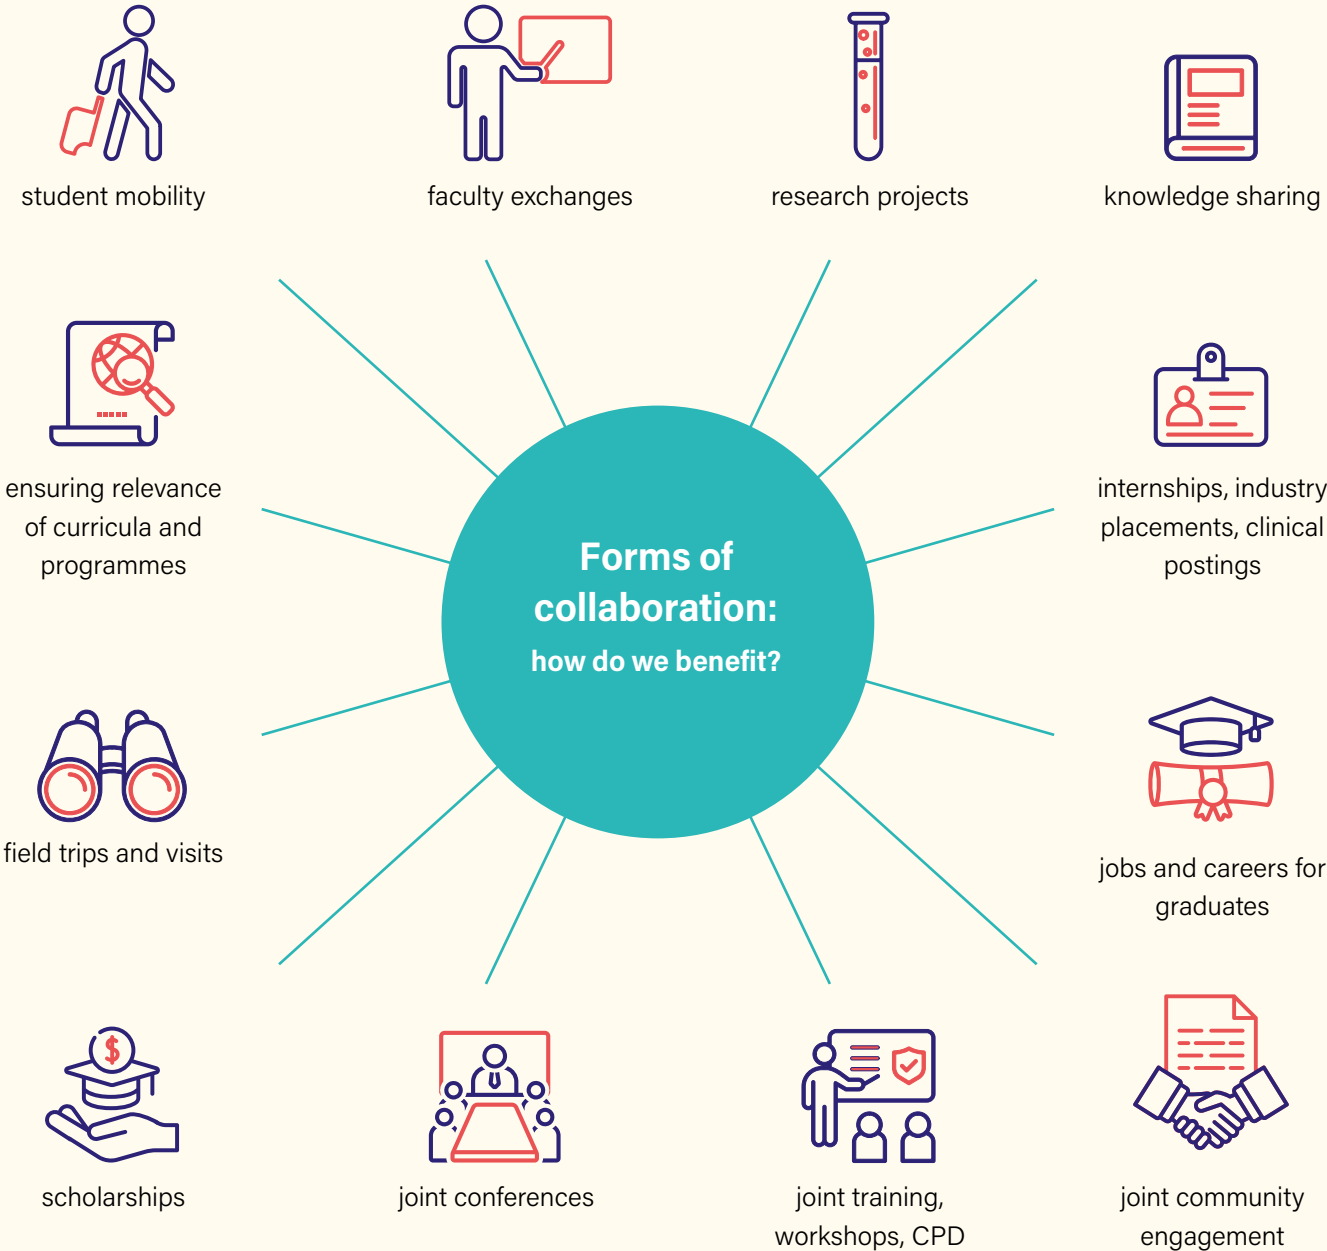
student mobility

faculty exchanges

research projects

knowledge sharing

ensuring relevance of curricula and programmes

Forms of collaboration:
how do we benefit?

internships, industry placements, clinical postings

field trips and visits

jobs and careers for graduates

scholarships

joint conferences

joint training, workshops, CPD

joint community engagement